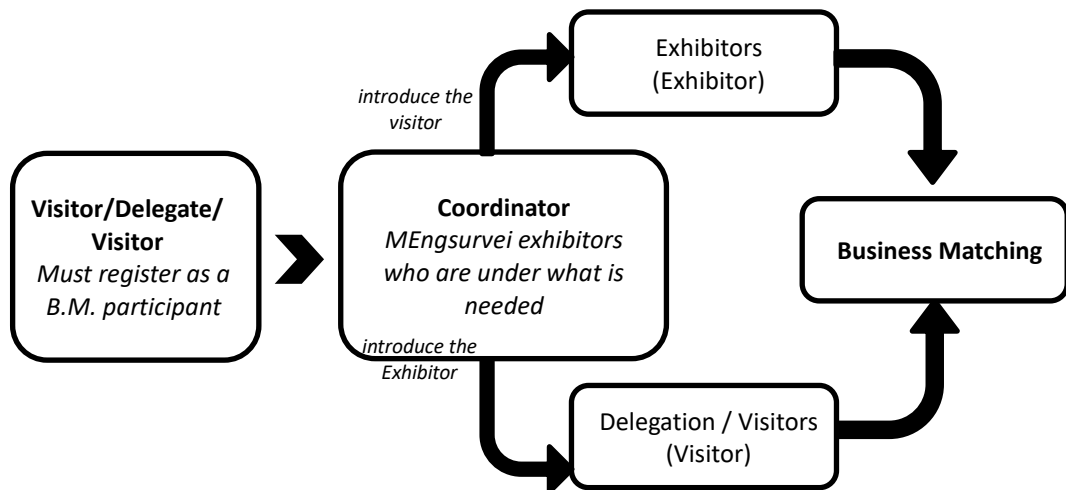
Visitor/Delegate/ Visitor
Must register as a B.M. participant

Coordinator
MEngsurvei exhibitors who are under what is needed

introduce the visitor

introduce the Exhibitor

Exhibitors
(Exhibitor)

Delegation / Visitors
(Visitor)

Business Matching